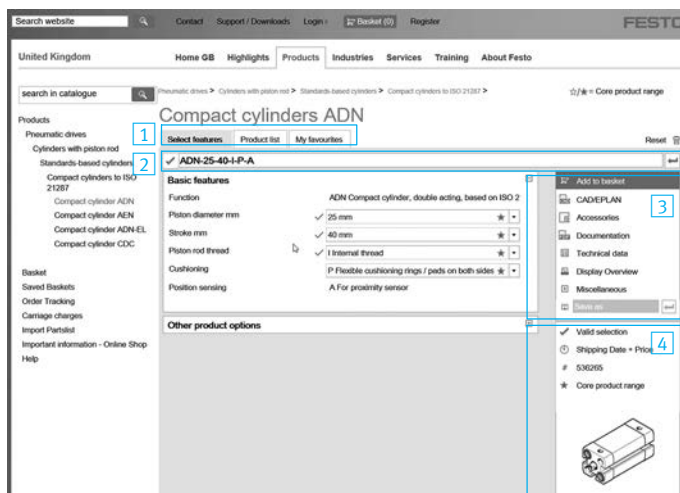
Search website | Contact | Support / Downloads | Login | Basket (0) | Register | FESTO

United Kingdom

Home GB | Highlights | Products | Industries | Services | Training | About Festo

search in catalogue

Pneumatic drives > Cylinders with piston rod > Standards-based cylinders > Compact cylinders to ISO 21287 >

☆/★ = Core product range

Products
Pneumatic drives
Cylinders with piston rod
Standards-based cylinders
Compact cylinders to ISO 21287
Compact cylinder ADN
Compact cylinder AEN
Compact cylinder ADN-EL
Compact cylinder CDC

Basket
Saved Baskets
Order Tracking
Carriage charges
Import Partslist
Important information - Online Shop
Help

Compact cylinders ADN

1

Select features | Product list | My favourites

Reset

2

✓ ADN-25-40-I-P-A

Basic features

| | |
|---|---|
| Function | ADN Compact cylinder, double acting, based on ISO 2 |
| Piston diameter mm | ✓ 25 mm |
| Stroke mm | ✓ 40 mm |
| Piston rod thread | ✓ I Internal thread |
| Cushioning | P Flexible cushioning rings / pads on both sides |
| Position sensing | A For proximity sensor |

Other product options

Add to basket
CAD/EPLAN
Accessories
Documentation
Technical data
Display Overview
Miscellaneous
Save as

3

✓ Valid selection
Shipping Date + Price
# 536265
★ Core product range

4